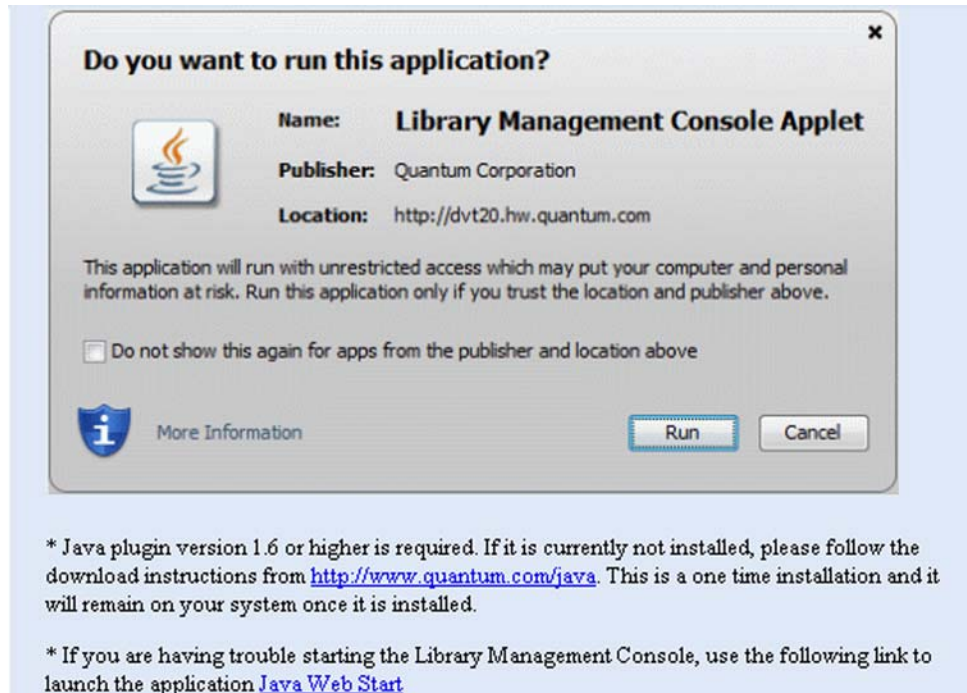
×

Do you want to run this application?

Name: Library Management Console Applet

Publisher: Quantum Corporation

Location: http://dvt20.hw.quantum.com

This application will run with unrestricted access which may put your computer and personal information at risk. Run this application only if you trust the location and publisher above.

Do not show this again for apps from the publisher and location above

More Information

Run

Cancel

* Java plugin version 1.6 or higher is required. If it is currently not installed, please follow the download instructions from http://www.quantum.com/java. This is a one time installation and it will remain on your system once it is installed.

* If you are having trouble starting the Library Management Console, use the following link to launch the application Java Web Start